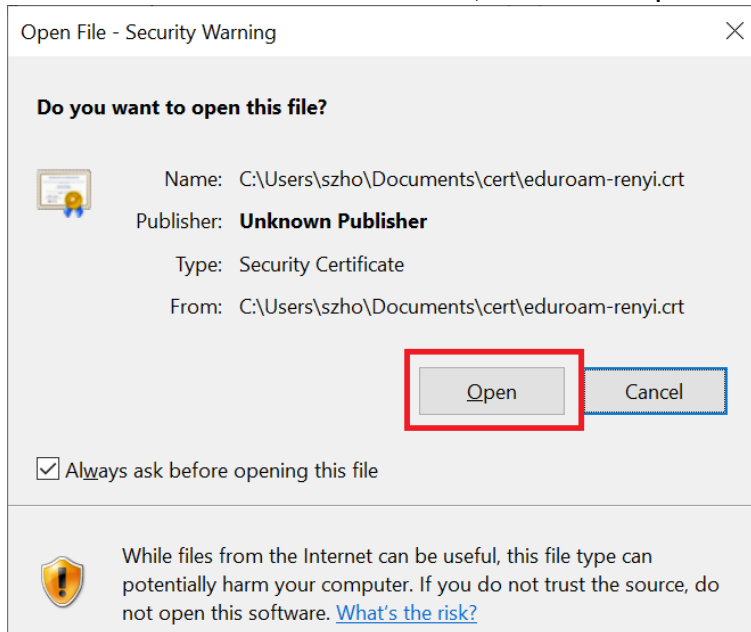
Open File - Security Warning

Do you want to open this file?

Name: C:\Users\szho\Documents\cert\eduroam-renyi.crt

Publisher: Unknown Publisher

Type: Security Certificate

From: C:\Users\szho\Documents\cert\eduroam-renyi.crt

Open

Cancel

Always ask before opening this file

While files from the Internet can be useful, this file type can potentially harm your computer. If you do not trust the source, do not open this software. What's the risk?